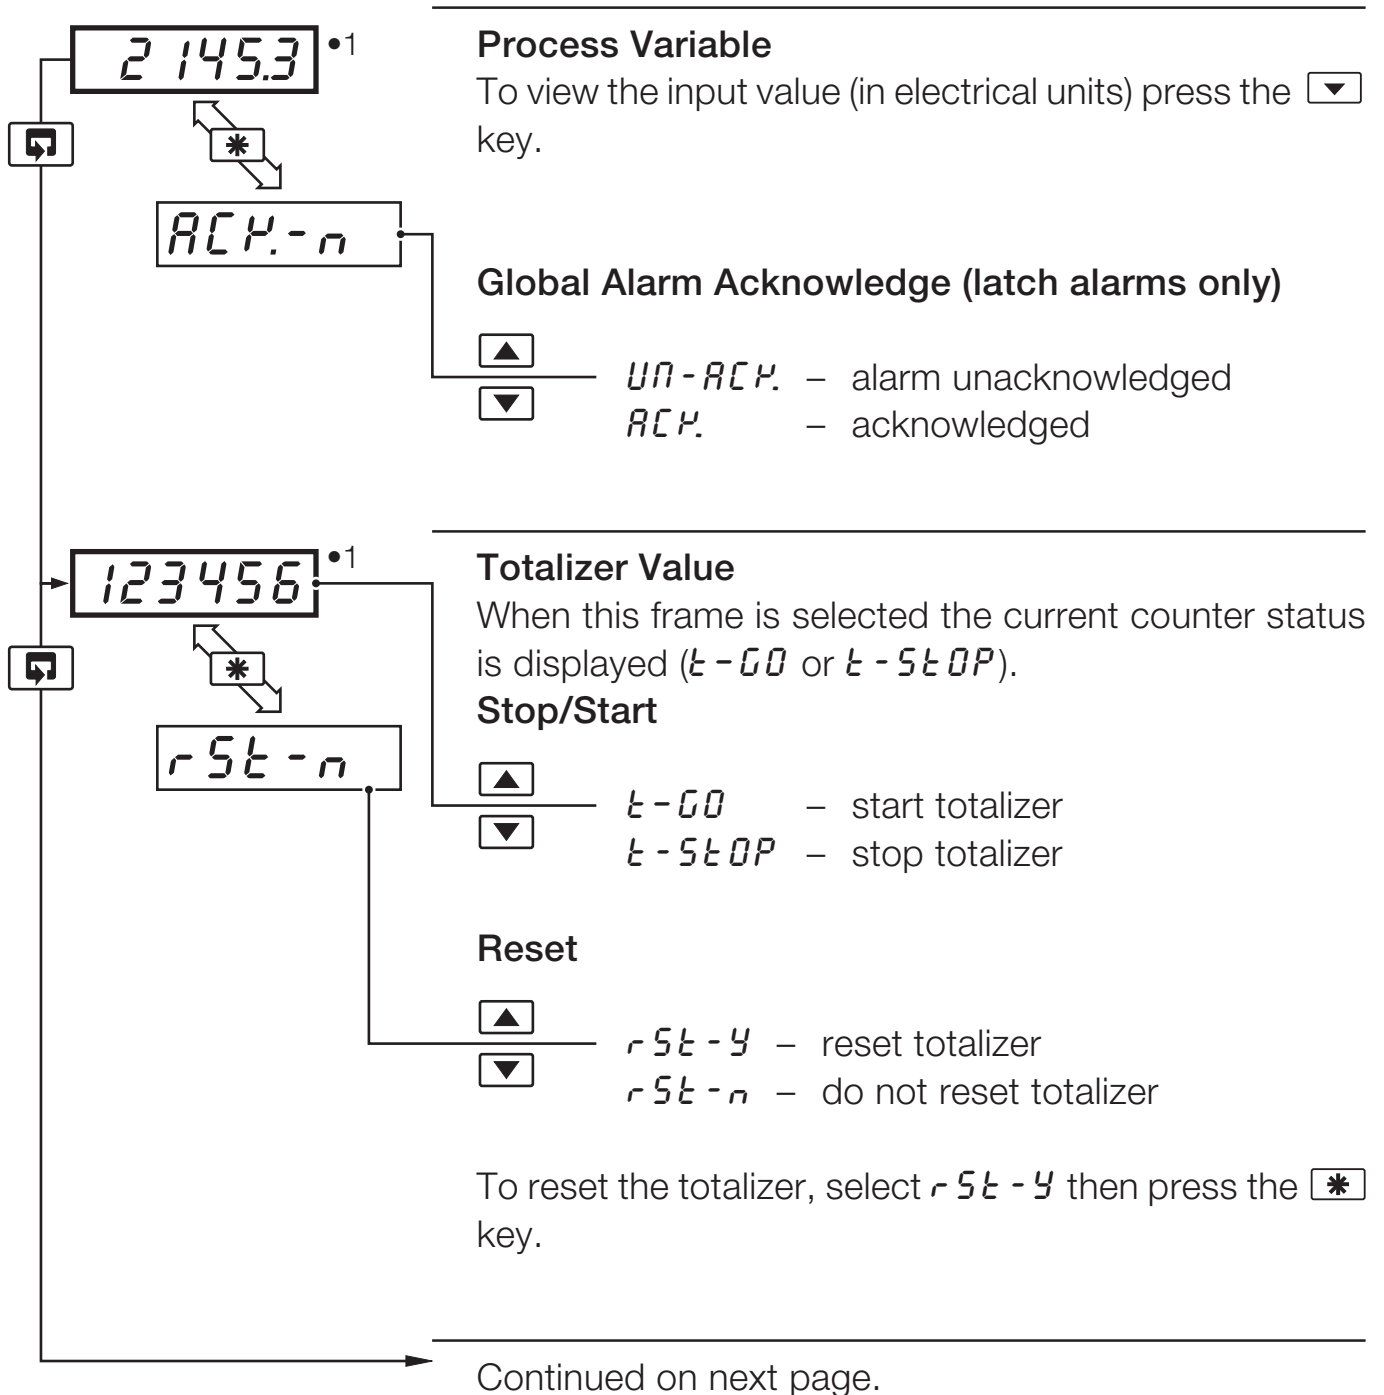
2 145.3 •1

ACK.-n

Process Variable
To view the input value (in electrical units) press the ▼ key.

Global Alarm Acknowledge (latch alarms only)

UN-ACK. – alarm unacknowledged
ACK. – acknowledged

123456 •1

rSt-n

Totalizer Value
When this frame is selected the current counter status is displayed (t-GO or t-StOP).
Stop/Start

t-GO – start totalizer
t-StOP – stop totalizer

Reset

rSt-Y – reset totalizer
rSt-n – do not reset totalizer

To reset the totalizer, select rSt-Y then press the ✱ key.

Continued on next page.